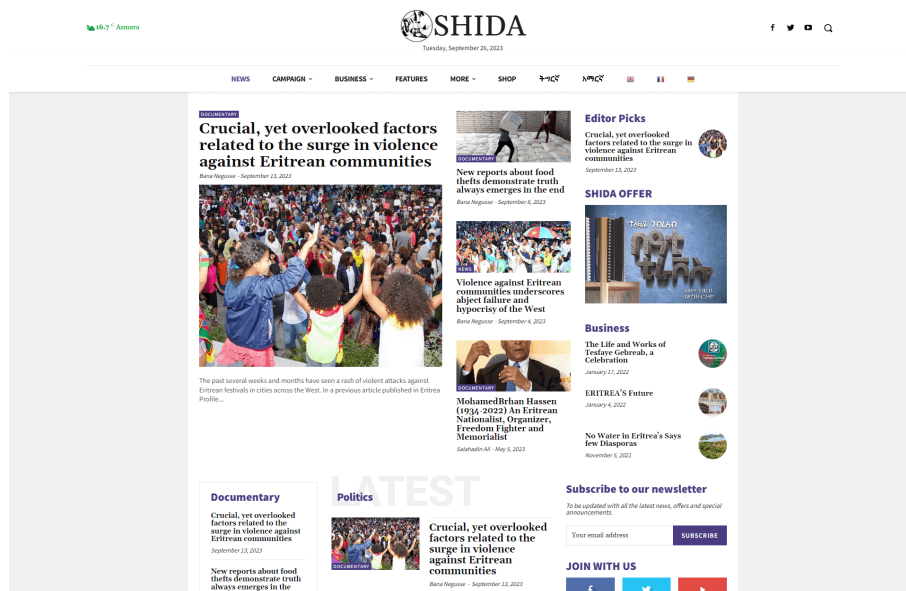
16.7 C Asmara

SHIDA

Tuesday, September 26, 2023

NEWS CAMPAIGN BUSINESS FEATURES MORE SHOP ትግርኛ ኣምሓርኛ

DOCUMENTARY

Crucial, yet overlooked factors related to the surge in violence against Eritrean communities

Bana Negusse - September 13, 2023

The past several weeks and months have seen a rash of violent attacks against Eritrean festivals in cities across the West. In a previous article published in Eritrea Profile...

DOCUMENTARY

New reports about food thefts demonstrate truth always emerges in the end

Bana Negusse - September 8, 2023

NEWS

Violence against Eritrean communities underscores abject failure and hypocrisy of the West

Bana Negusse - September 4, 2023

DOCUMENTARY

MohamedBrhan Hassen (1934-2022) An Eritrean Nationalist, Organizer, Freedom Fighter and Memorialist

Salahadin Ali - May 5, 2023

Editor Picks

Crucial, yet overlooked factors related to the surge in violence against Eritrean communities

September 13, 2023

SHIDA OFFER

Business

The Life and Works of Tesfaye Gebreab, a Celebration

January 17, 2022

ERITREA'S Future

January 4, 2022

No Water in Eritrea's Says few Diasporas

November 5, 2021

LATEST

Documentary

Crucial, yet overlooked factors related to the surge in violence against Eritrean communities

September 13, 2023

New reports about food thefts demonstrate truth always emerges in the

Politics

DOCUMENTARY

Crucial, yet overlooked factors related to the surge in violence against Eritrean communities

Bana Negusse - September 13, 2023

Subscribe to our newsletter

To be updated with all the latest news, offers and special announcements.

Your email address

SUBSCRIBE

JOIN WITH US